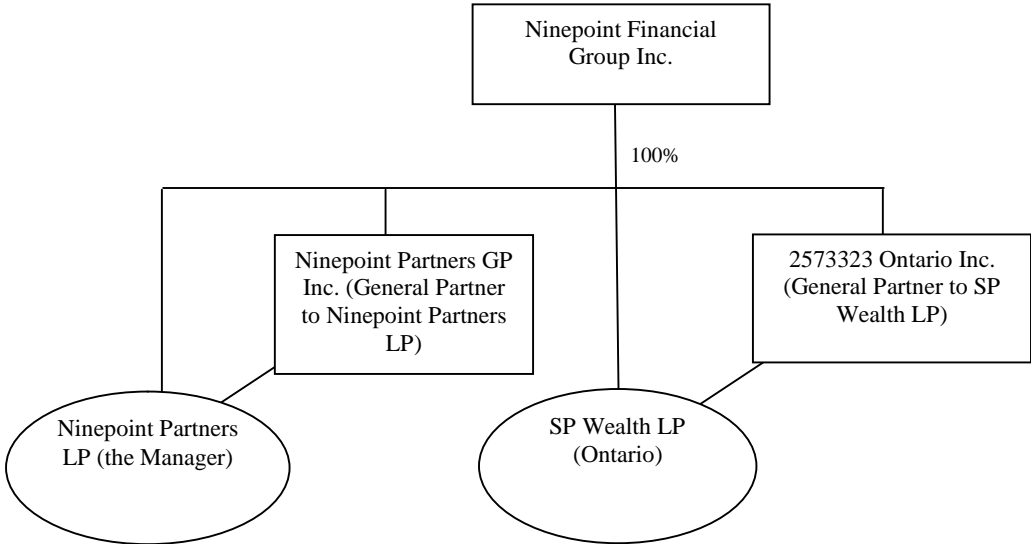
Ninepoint Financial Group Inc.

100%

Ninepoint Partners GP Inc. (General Partner to Ninepoint Partners LP)

2573323 Ontario Inc. (General Partner to SP Wealth LP)

Ninepoint Partners LP (the Manager)

SP Wealth LP (Ontario)